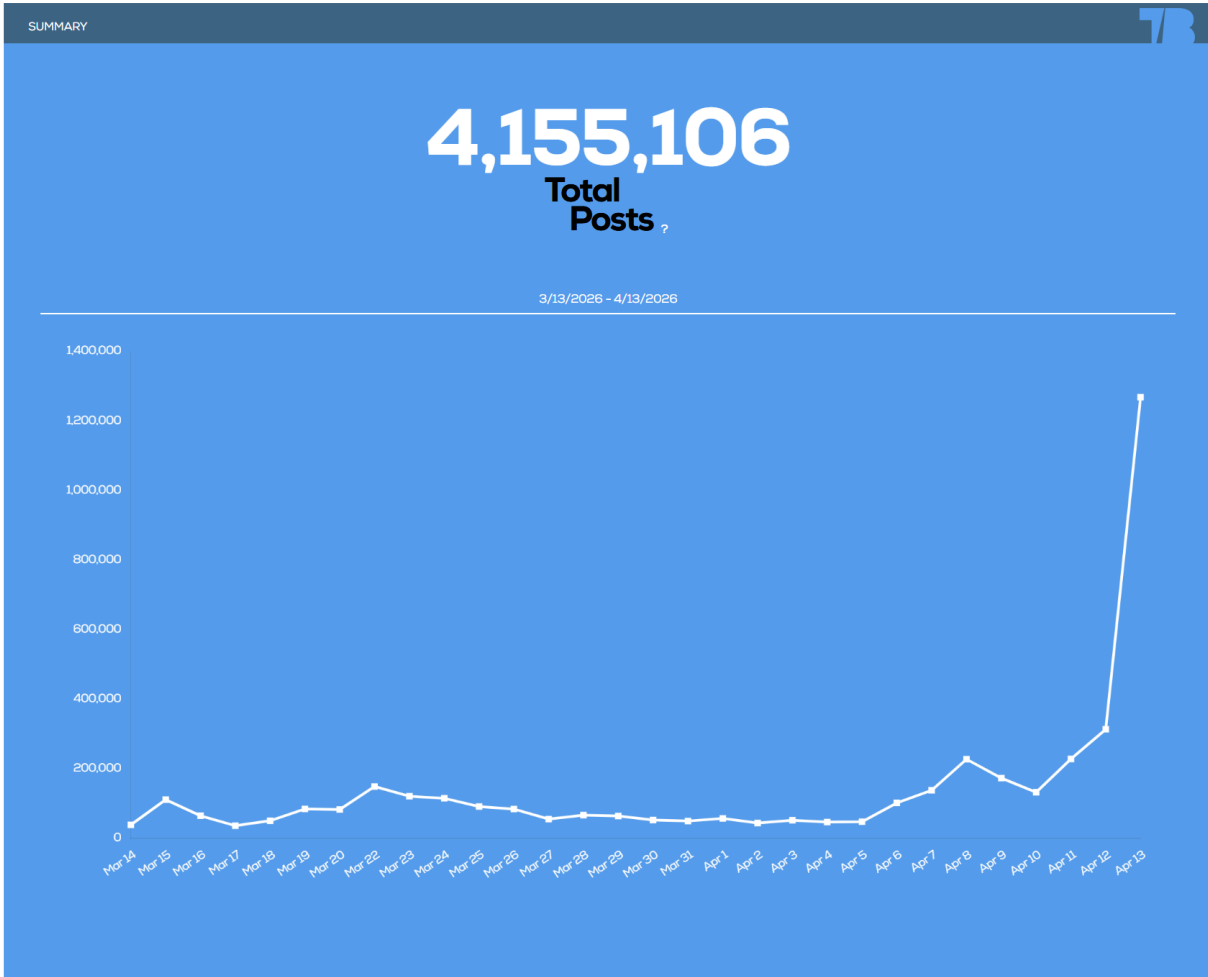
SUMMARY

4,155,106
Total Posts ?

3/13/2026 - 4/13/2026

1,400,000
1,200,000
1,000,000
800,000
600,000
400,000
200,000
0

Mar 14
Mar 15
Mar 16
Mar 17
Mar 18
Mar 19
Mar 20
Mar 22
Mar 23
Mar 24
Mar 25
Mar 26
Mar 27
Mar 28
Mar 29
Mar 30
Mar 31
Apr 1
Apr 2
Apr 3
Apr 4
Apr 5
Apr 6
Apr 7
Apr 8
Apr 9
Apr 10
Apr 11
Apr 12
Apr 13